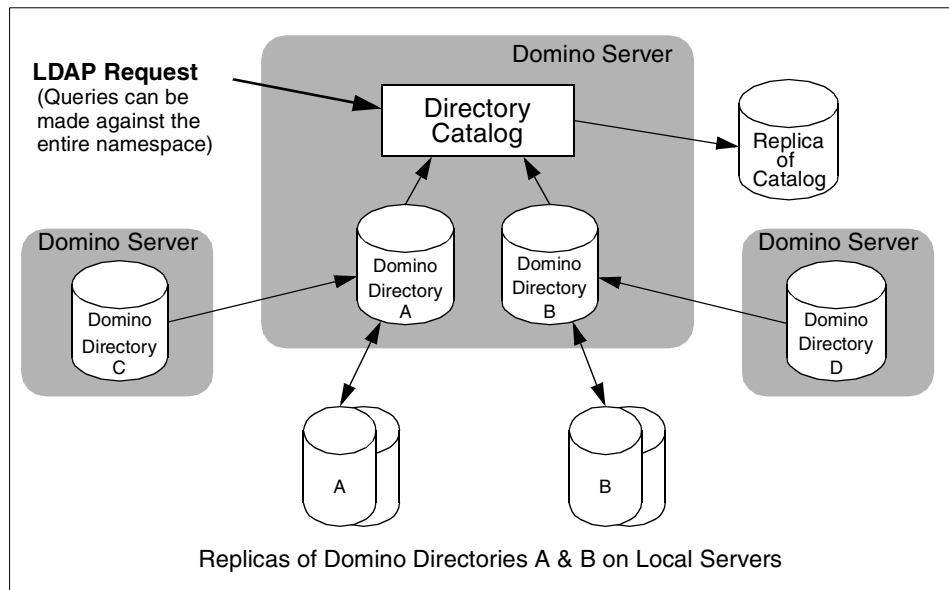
Domino Server

LDAP Request
(Queries can be made against the entire namespace)

Directory Catalog

Replica of Catalog

Domino Server

Domino Directory A

Domino Directory B

Domino Server

Domino Directory C

Domino Directory D

A

B

Replicas of Domino Directories A & B on Local Servers